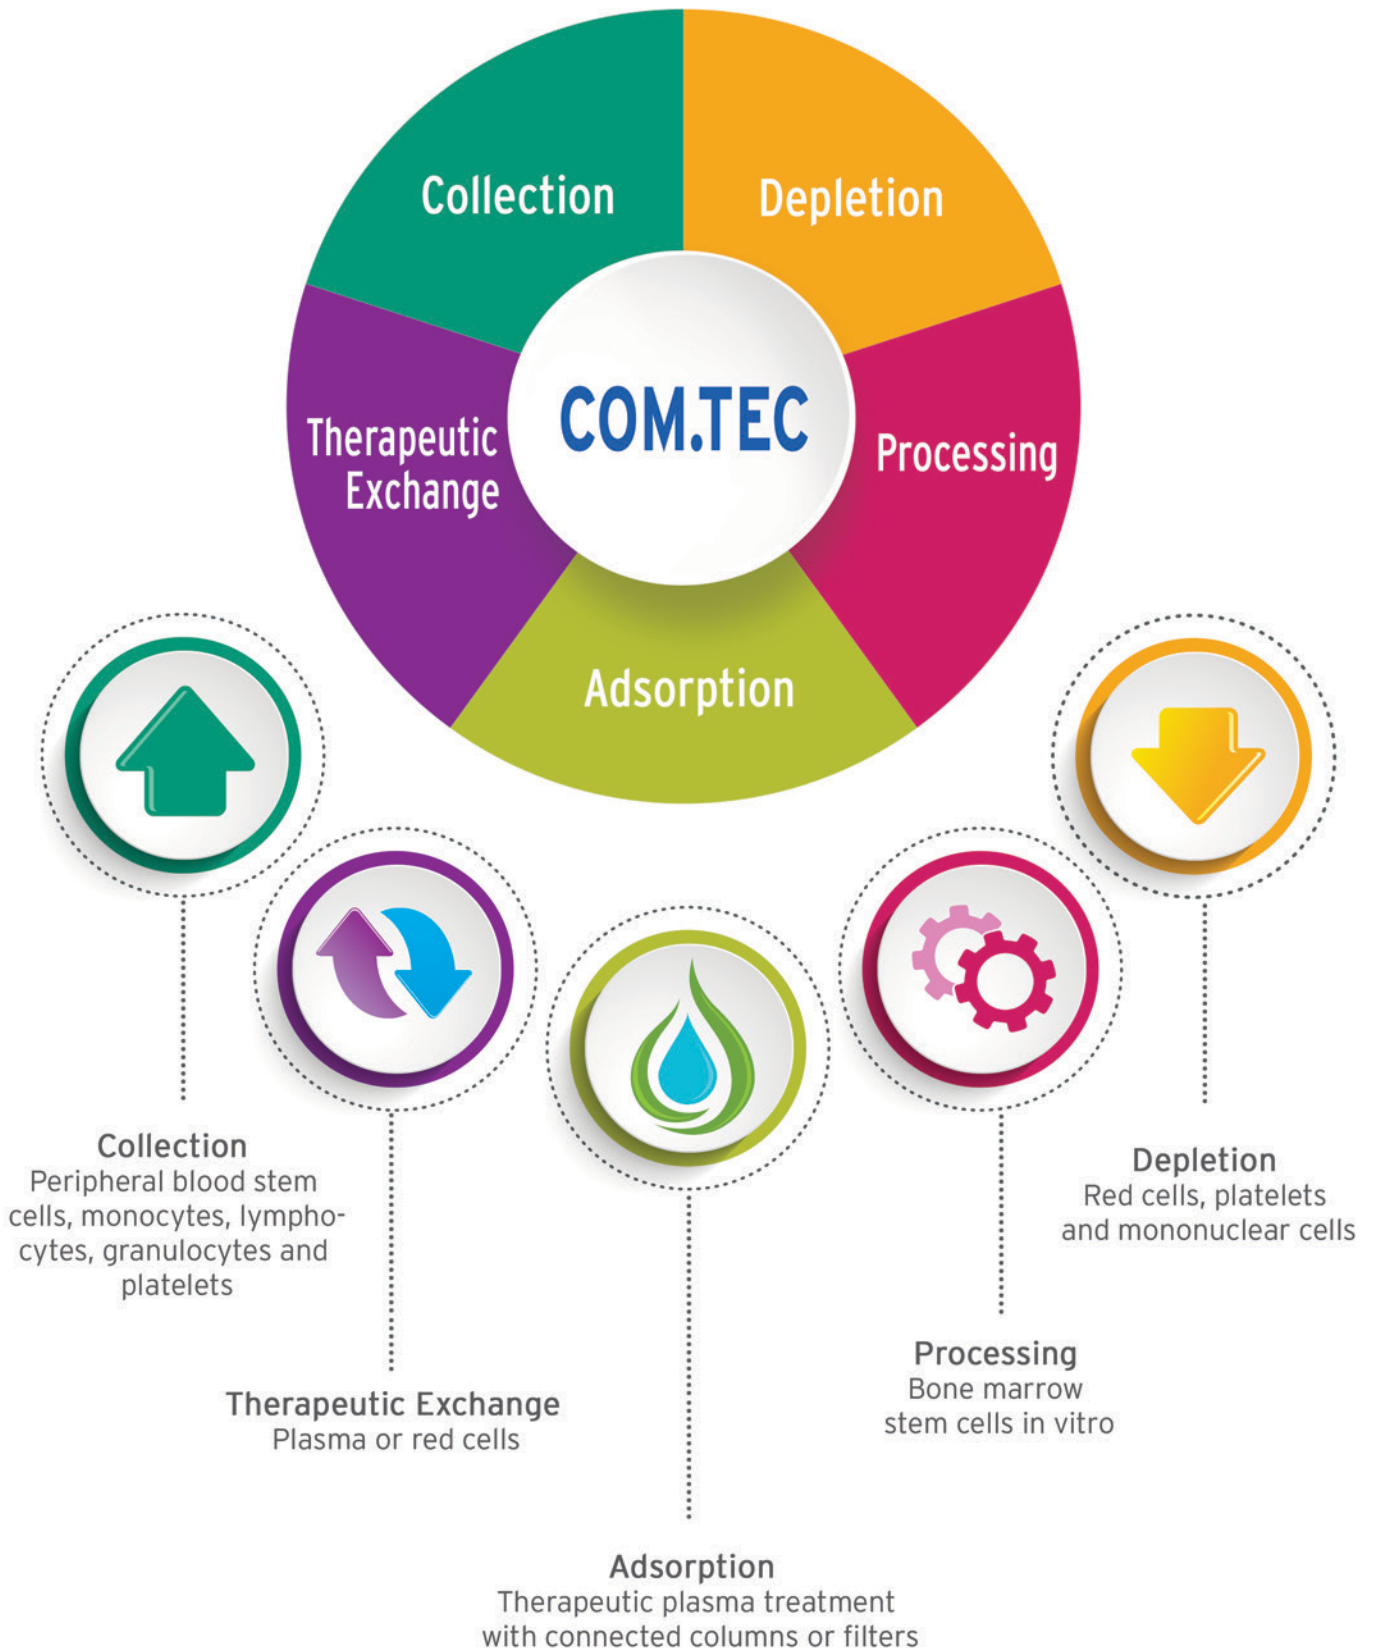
Collection

Depletion

COM.TEC

Therapeutic Exchange

Processing

Adsorption

Collection
Peripheral blood stem cells, monocytes, lymphocytes, granulocytes and platelets

Therapeutic Exchange
Plasma or red cells

Adsorption
Therapeutic plasma treatment with connected columns or filters

Processing
Bone marrow stem cells in vitro

Depletion
Red cells, platelets and mononuclear cells